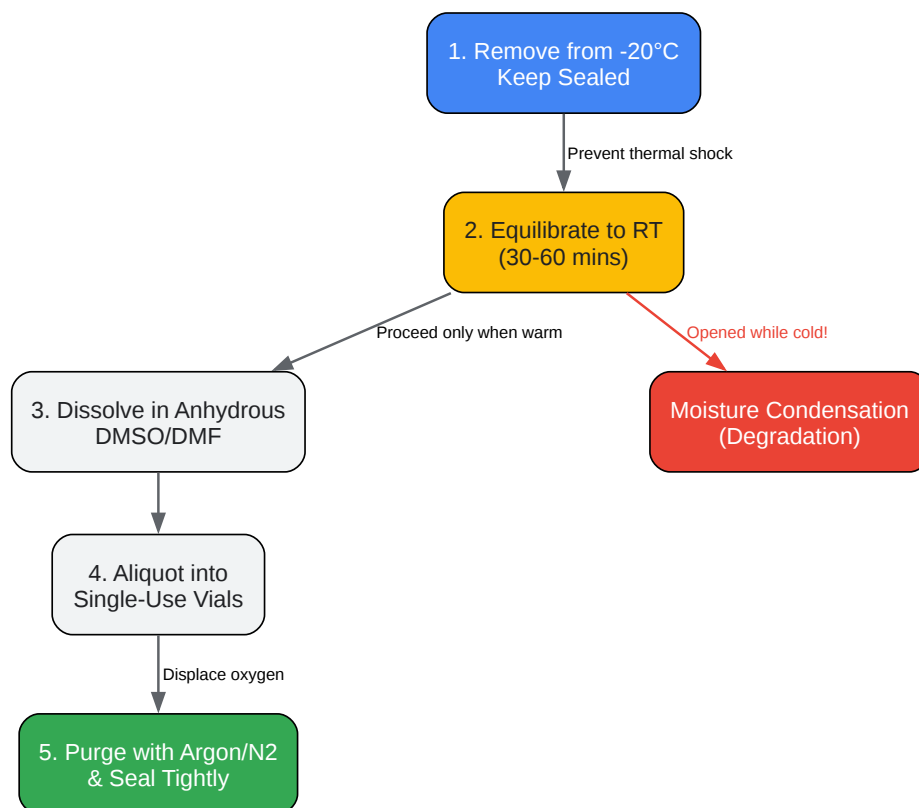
1. Remove from -20°C
Keep Sealed

Prevent thermal shock

2. Equilibrate to RT
(30-60 mins)

Proceed only when warm

Opened while cold!

3. Dissolve in Anhydrous
DMSO/DMF

Moisture Condensation
(Degradation)

4. Aliquot into
Single-Use Vials

Displace oxygen

5. Purge with Argon/N2
& Seal Tightly